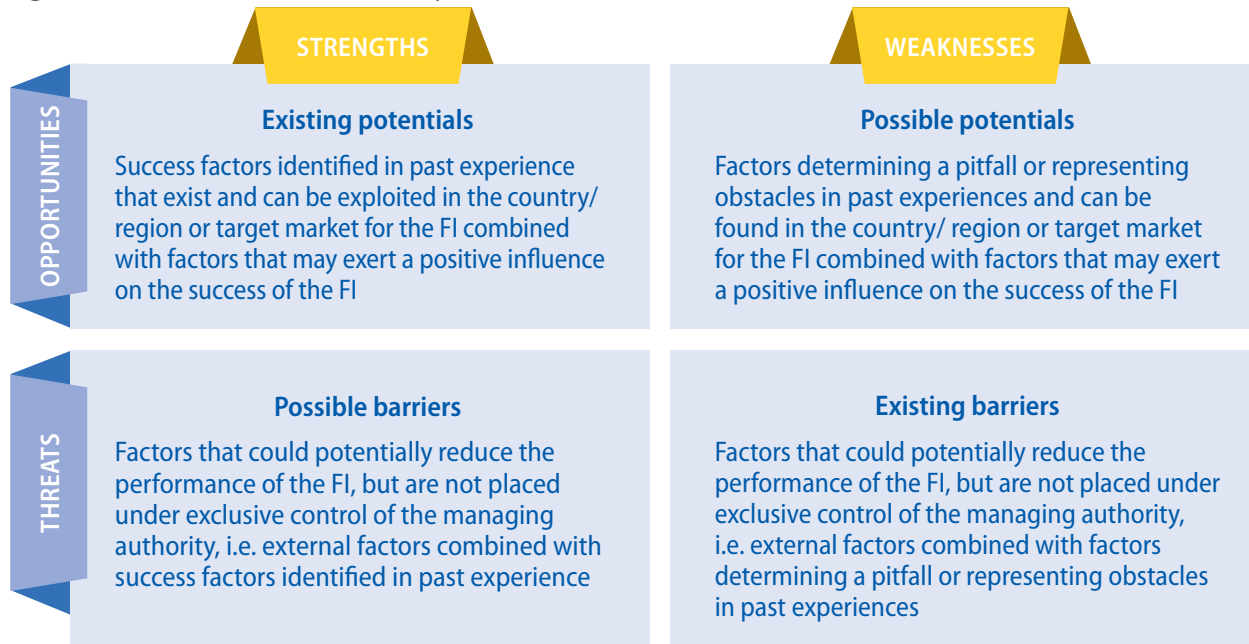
STRENGTHS

WEAKNESSES

OPPORTUNITIES

Existing potentials

Success factors identified in past experience that exist and can be exploited in the country/ region or target market for the FI combined with factors that may exert a positive influence on the success of the FI

Possible potentials

Factors determining a pitfall or representing obstacles in past experiences and can be found in the country/ region or target market for the FI combined with factors that may exert a positive influence on the success of the FI

THREATS

Possible barriers

Factors that could potentially reduce the performance of the FI, but are not placed under exclusive control of the managing authority, i.e. external factors combined with success factors identified in past experience

Existing barriers

Factors that could potentially reduce the performance of the FI, but are not placed under exclusive control of the managing authority, i.e. external factors combined with factors determining a pitfall or representing obstacles in past experiences